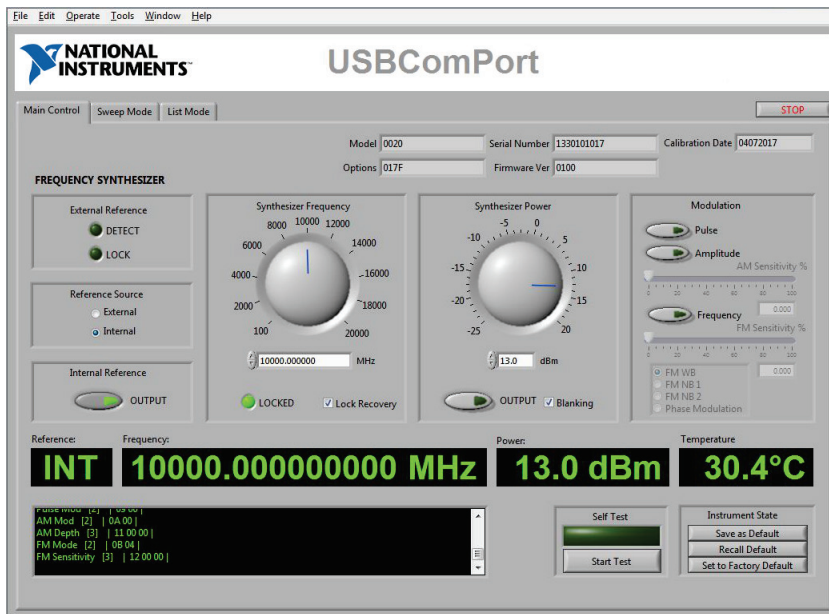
File Edit Operate Tools Window Help

NATIONAL INSTRUMENTS

USBComPort

Main Control | Sweep Mode | List Mode

STOP

Model 0020 | Serial Number 1330101017 | Calibration Date 04072017

Options 017F | Firmware Ver 0100

FREQUENCY SYNTHESIZER

External Reference
DETECT
LOCK

Reference Source
External
Internal

Internal Reference
OUTPUT

Synthesizer Frequency
100 2000 4000 6000 8000 10000 12000 14000 16000 18000 20000
10000.000000 MHz
LOCKED
Lock Recovery

Synthesizer Power
-25 -20 -15 -10 -5 0 5 10 15 20
13.0 dBm
OUTPUT
Blanking

Modulation
Pulse
Amplitude
AM Sensitivity %
0 10 20 30 40 50 60 70 80 90 100
0.000
Frequency
FM Sensitivity %
0 10 20 30 40 50 60 70 80 90 100
0.000
FM WB
FM NB 1
FM NB 2
Phase Modulation

Reference:
INT

Frequency:
10000.000000000 MHz

Power:
13.0 dBm

Temperature
30.4°C

Pulse Mod [2] | 09 00 |
AM Mod [2] | 0A 00 |
AM Depth [3] | 11 00 00 |
FM Mode [2] | 0B 04 |
FM Sensitivity [3] | 12 00 00 |

Self Test
Start Test

Instrument State
Save as Default
Recall Default
Set to Factory Default